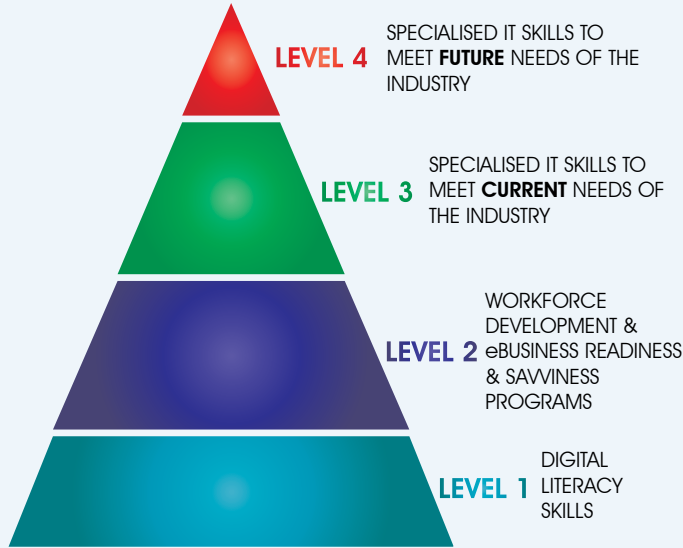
LEVEL 4 SPECIALISED IT SKILLS TO MEET FUTURE NEEDS OF THE INDUSTRY

LEVEL 3 SPECIALISED IT SKILLS TO MEET CURRENT NEEDS OF THE INDUSTRY

LEVEL 2 WORKFORCE DEVELOPMENT & eBUSINESS READINESS & SAVVINESS PROGRAMS

LEVEL 1 DIGITAL LITERACY SKILLS